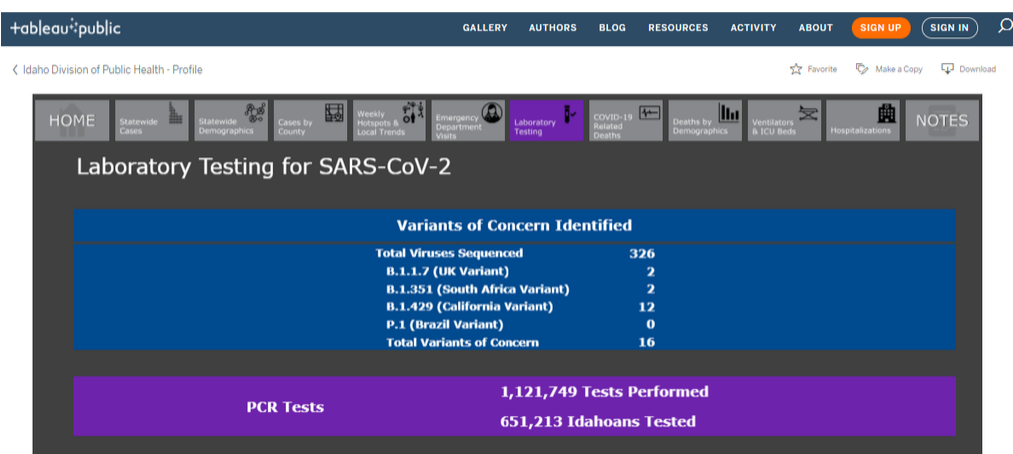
+ableau+public

GALLERY AUTHORS BLOG RESOURCES ACTIVITY ABOUT SIGN UP SIGN IN

Idaho Division of Public Health - Profile

Favorite Make a Copy Download

HOME Statewide Cases Statewide Demographics Cases by County Weekly Hotspots & Local Trends Emergency Department Visits Laboratory Testing COVID-19 Related Deaths Deaths by Demographics Ventilators & ICU Beds Hospitalizations NOTES

Laboratory Testing for SARS-CoV-2

Variants of Concern Identified

| | |
|---|---|
| Total Viruses Sequenced | 326 |
| B.1.1.7 (UK Variant) | 2 |
| B.1.351 (South Africa Variant) | 2 |
| B.1.429 (California Variant) | 12 |
| P.1 (Brazil Variant) | 0 |
| Total Variants of Concern | 16 |

PCR Tests

1,121,749 Tests Performed

651,213 Idahoans Tested